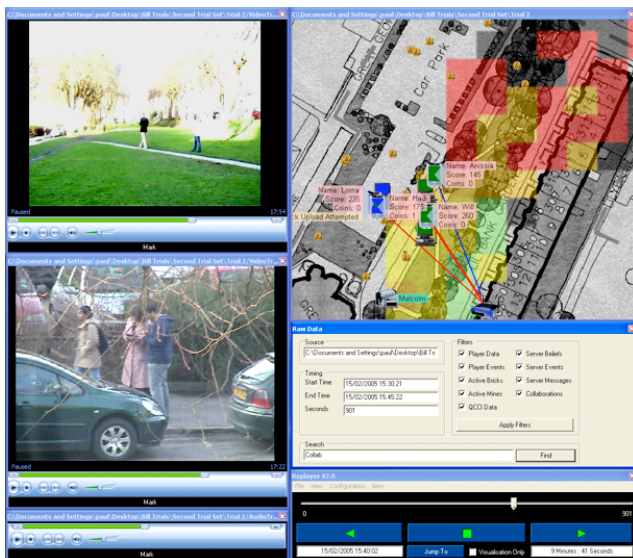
C:\Documents and Settings\paul\Desktop\Bill Trials\Second Trial Set\Trial 2\VideoTr...

Paused

17:54

Mark

C:\Documents and Settings\paul\Desktop\Bill Trials\Second Trial Set\Trial 2\VideoTr...

Paused

17:22

Mark

C:\Documents and Settings\paul\Desktop\Bill Trials\Second Trial Set\Trial 2\AudioTr...

Mark

C:\Documents and Settings\paul\Desktop\Bill Trials\Second Trial Set\Trial 2

Car Park

Name: Anissia
Score: 145
Coins: 0

Name: Lorna
Score: 285
Coins: 1

Name: Hadi
Score: 175

Name: Will
Score: 260
Coins: 0

k Upload Attempted

Malcolm

Raw Data

Source
C:\Documents and Settings\paul\Desktop\Bill Tri

Timing
Start Time 15/02/2005 15:30:21
End Time 15/02/2005 15:45:22
Seconds 901

Filters
Player Data
Player Events
Active Bricks
Active Mines
QCCI Data
Server Beliefs
Server Events
Server Messages
Collaborations

Apply Filters

Search
Collab

Find

Replayer V2.0
File View Configuration New

0

901

15/02/2005 15:40:02

Jump To

Visualisation Only

9 Minutes : 41 Seconds